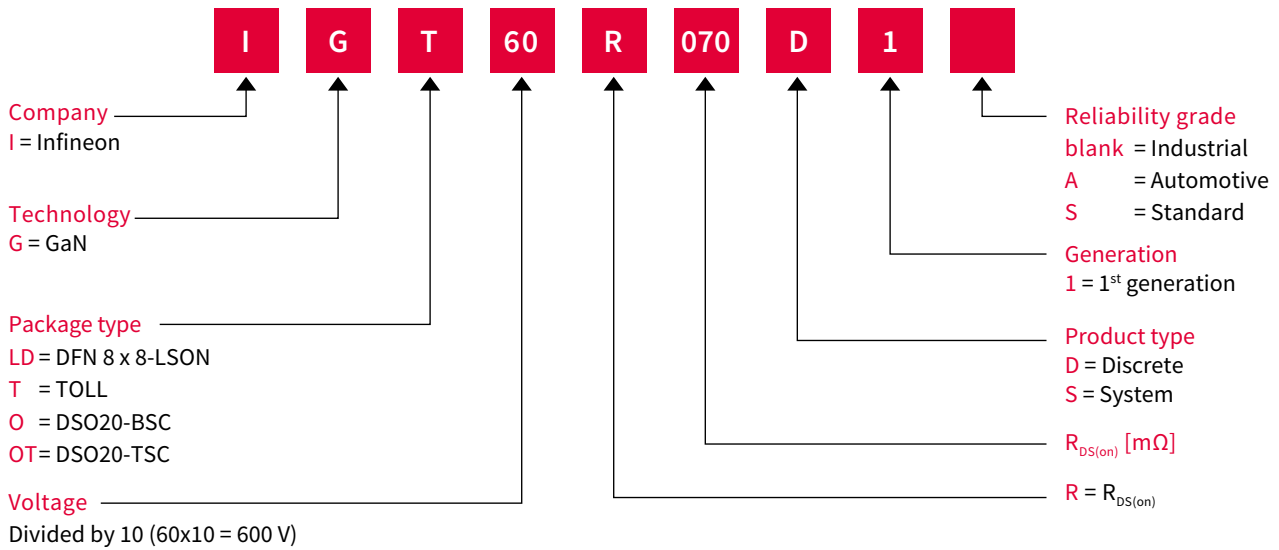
I G T 60 R 070 D 1

Company
I = Infineon

Technology
G = GaN

Package type
LD = DFN 8 x 8-LSON
T = TOLL
O = DSO20-BSC
OT = DSO20-TSC

Voltage
Divided by 10 (60x10 = 600 V)

Reliability grade
blank = Industrial
A = Automotive
S = Standard

Generation
1 = 1$^{st}$ generation

Product type
D = Discrete
S = System

$R_{DS(on)}$ [mΩ]

R = $R_{DS(on)}$